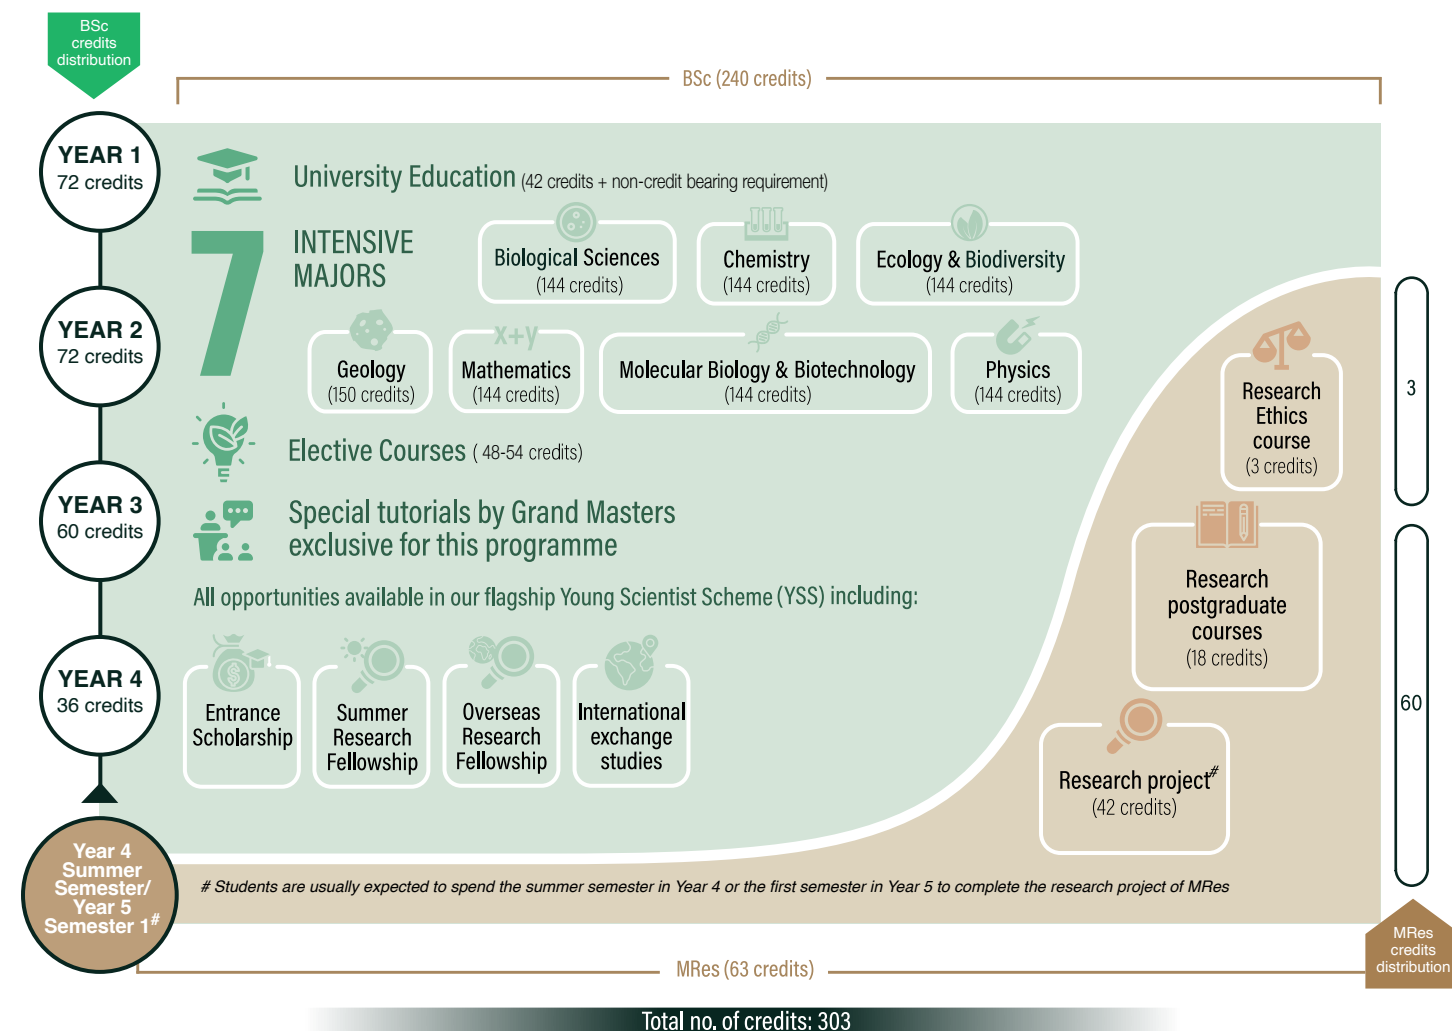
BSc credits distribution

BSc (240 credits)

YEAR 1
72 credits

YEAR 2
72 credits

YEAR 3
60 credits

YEAR 4
36 credits

Year 4 Summer Semester/ Year 5 Semester 1$^{\#}$

University Education (42 credits + non-credit bearing requirement)

7 INTENSIVE MAJORS

Biological Sciences (144 credits)

Chemistry (144 credits)

Ecology & Biodiversity (144 credits)

Geology (150 credits)

x+y

Mathematics (144 credits)

Molecular Biology & Biotechnology (144 credits)

Physics (144 credits)

Elective Courses ( 48-54 credits)

Special tutorials by Grand Masters exclusive for this programme

All opportunities available in our flagship Young Scientist Scheme (YSS) including:

Entrance Scholarship

Summer Research Fellowship

Overseas Research Fellowship

International exchange studies

Research Ethics course (3 credits)

Research postgraduate courses (18 credits)

Research project$^{\#}$ (42 credits)

3

60

# Students are usually expected to spend the summer semester in Year 4 or the first semester in Year 5 to complete the research project of MRes

MRes (63 credits)

MRes credits distribution

Total no. of credits: 303